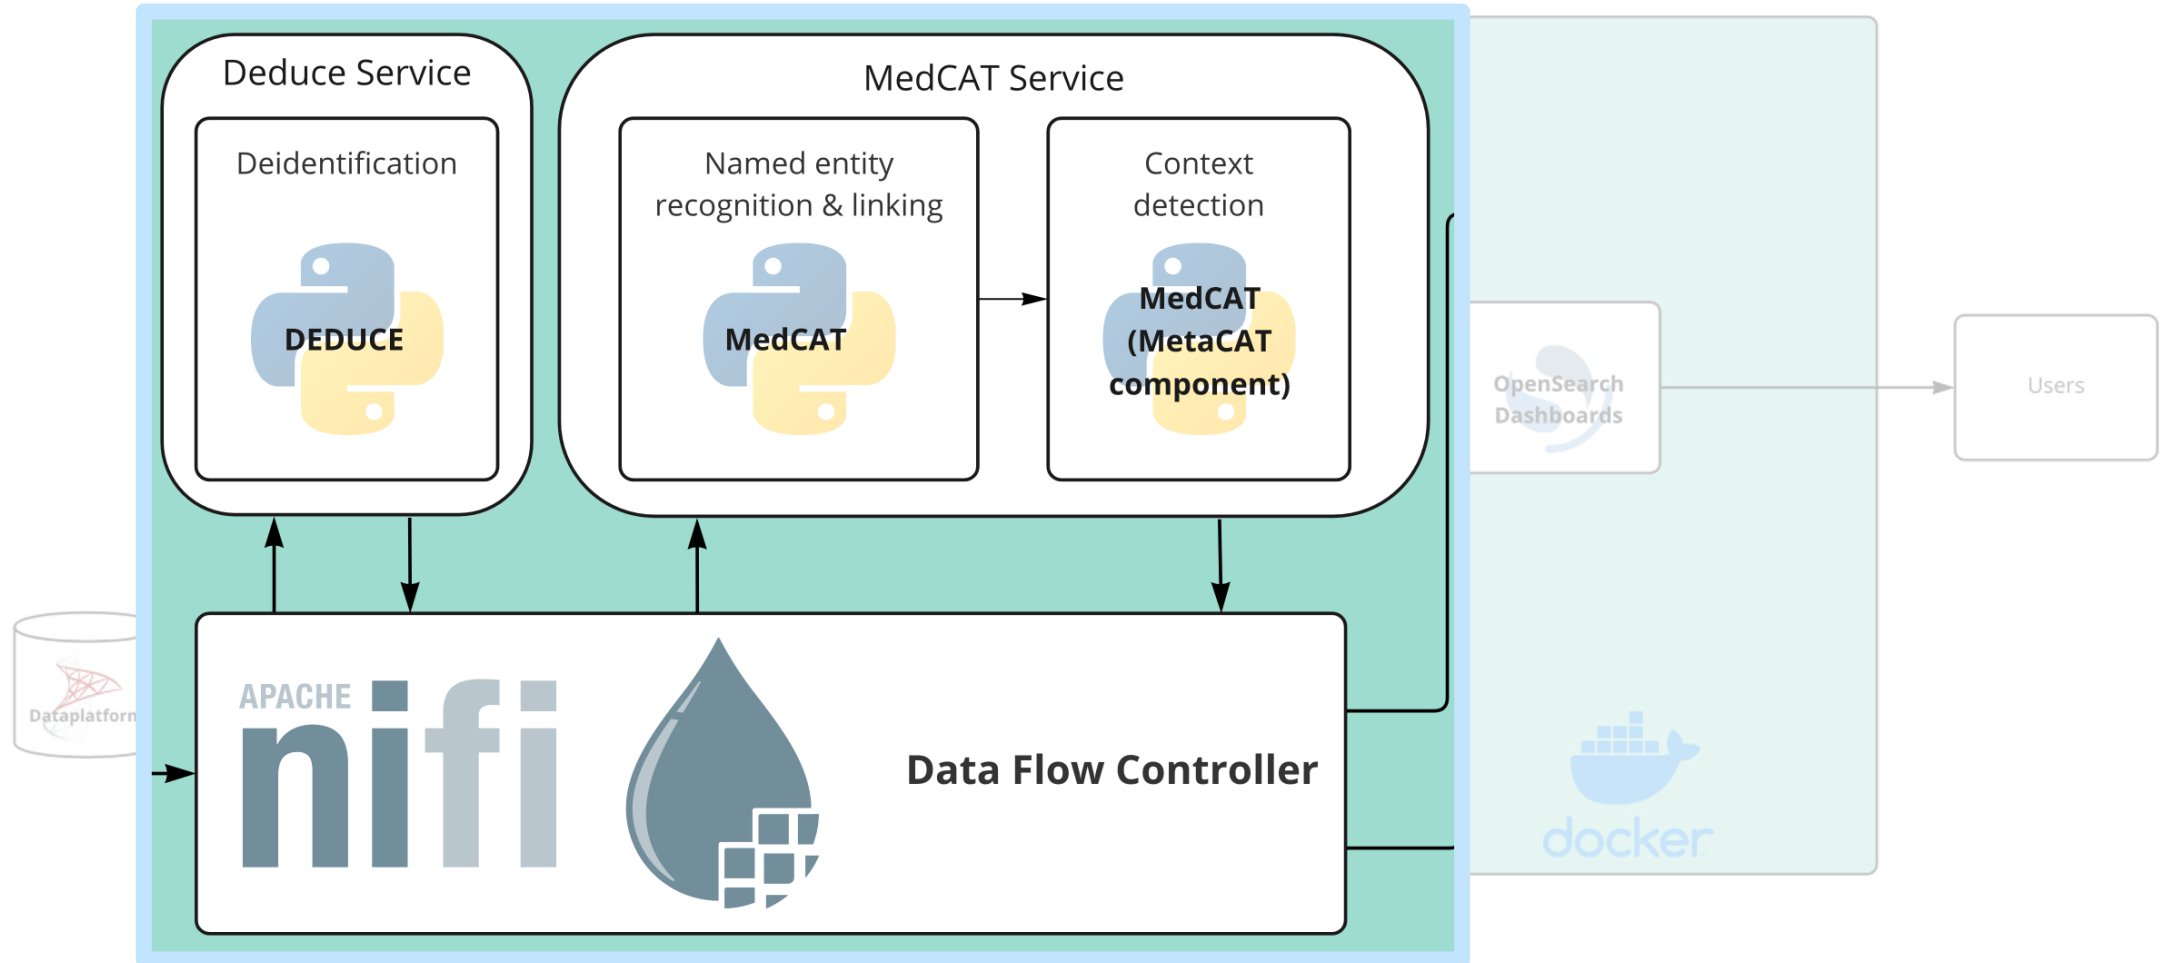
Deduce Service

Deidentification

DEDUCE

MedCAT Service

Named entity recognition & linking

MedCAT

Context detection

MedCAT (MetaCAT component)

OpenSearch Dashboards

Users

Dataplatform

APACHE nifi

Data Flow Controller

docker